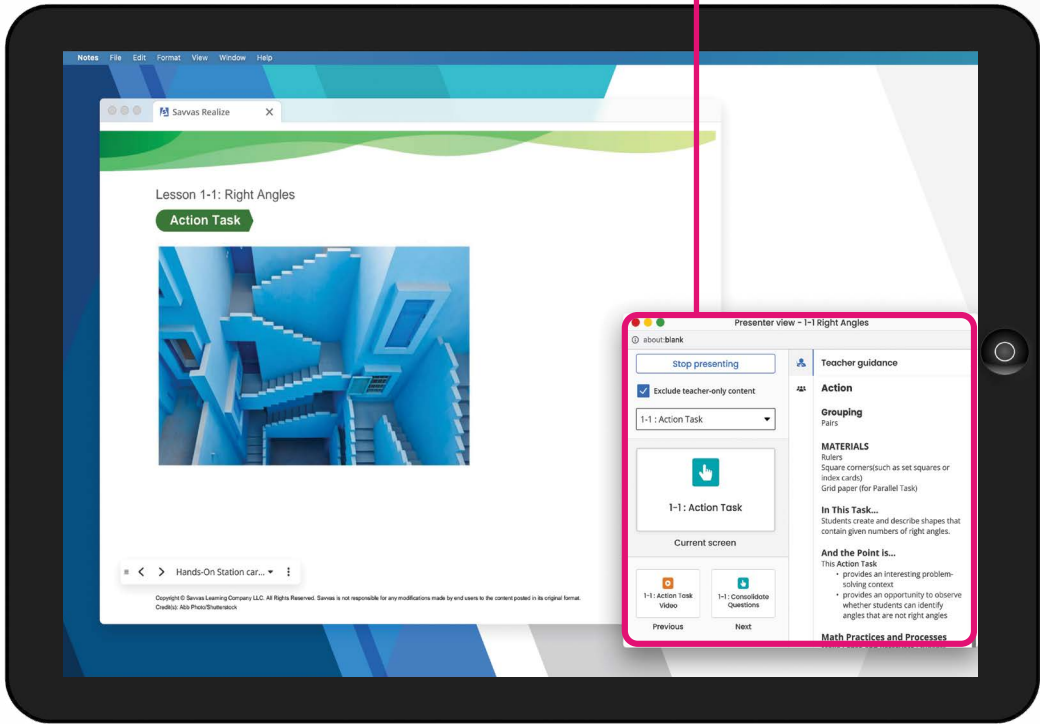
Notes File Edit Format View Window Help

Savvas Realize

Lesson 1-1: Right Angles

Action Task

Hands-On Station car...

Copyright © Savvas Learning Company LLC. All Rights Reserved. Savvas is not responsible for any modifications made by end users to the content posted in its original format.
Credit(s): Abb Photo/Shutterstock

Presenter view - 1-1 Right Angles

about:blank

Stop presenting

Exclude teacher-only content

1-1 : Action Task

1-1 : Action Task

Current screen

1-1 : Action Task Video

Previous

1-1 : Consolidate Questions

Next

Teacher guidance

Action

Grouping
Pairs

MATERIALS
Rulers
Square corners(such as set squares or index cards)
Grid paper (for Parallel Task)

In This Task...
Students create and describe shapes that contain given numbers of right angles.

And the Point is...
This Action Task
• provides an interesting problem-solving context
• provides an opportunity to observe whether students can identify angles that are not right angles

Math Practices and Processes